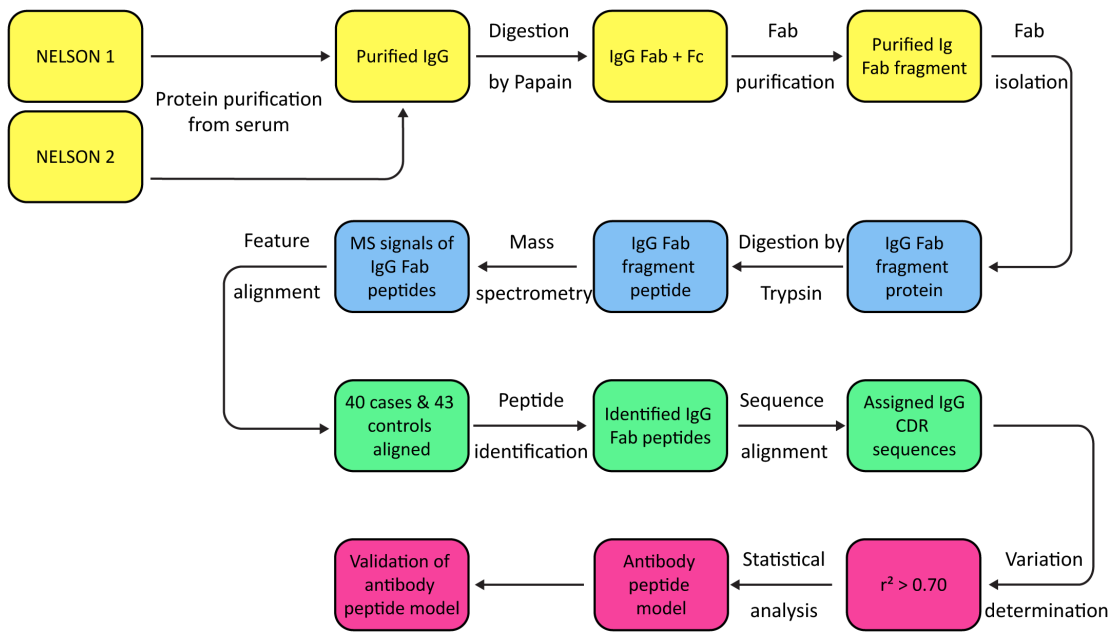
NELSON 1

NELSON 2

Protein purification from serum

Purified IgG

Digestion by Papain

IgG Fab + Fc

Fab purification

Purified Ig Fab fragment

Fab isolation

IgG Fab fragment protein

Digestion by Trypsin

IgG Fab fragment peptide

Mass spectrometry

MS signals of IgG Fab peptides

Feature alignment

40 cases & 43 controls aligned

Peptide identification

Identified IgG Fab peptides

Sequence alignment

Assigned IgG CDR sequences

Variation determination

$r^2 > 0.70$

Statistical analysis

Antibody peptide model

Validation of antibody peptide model